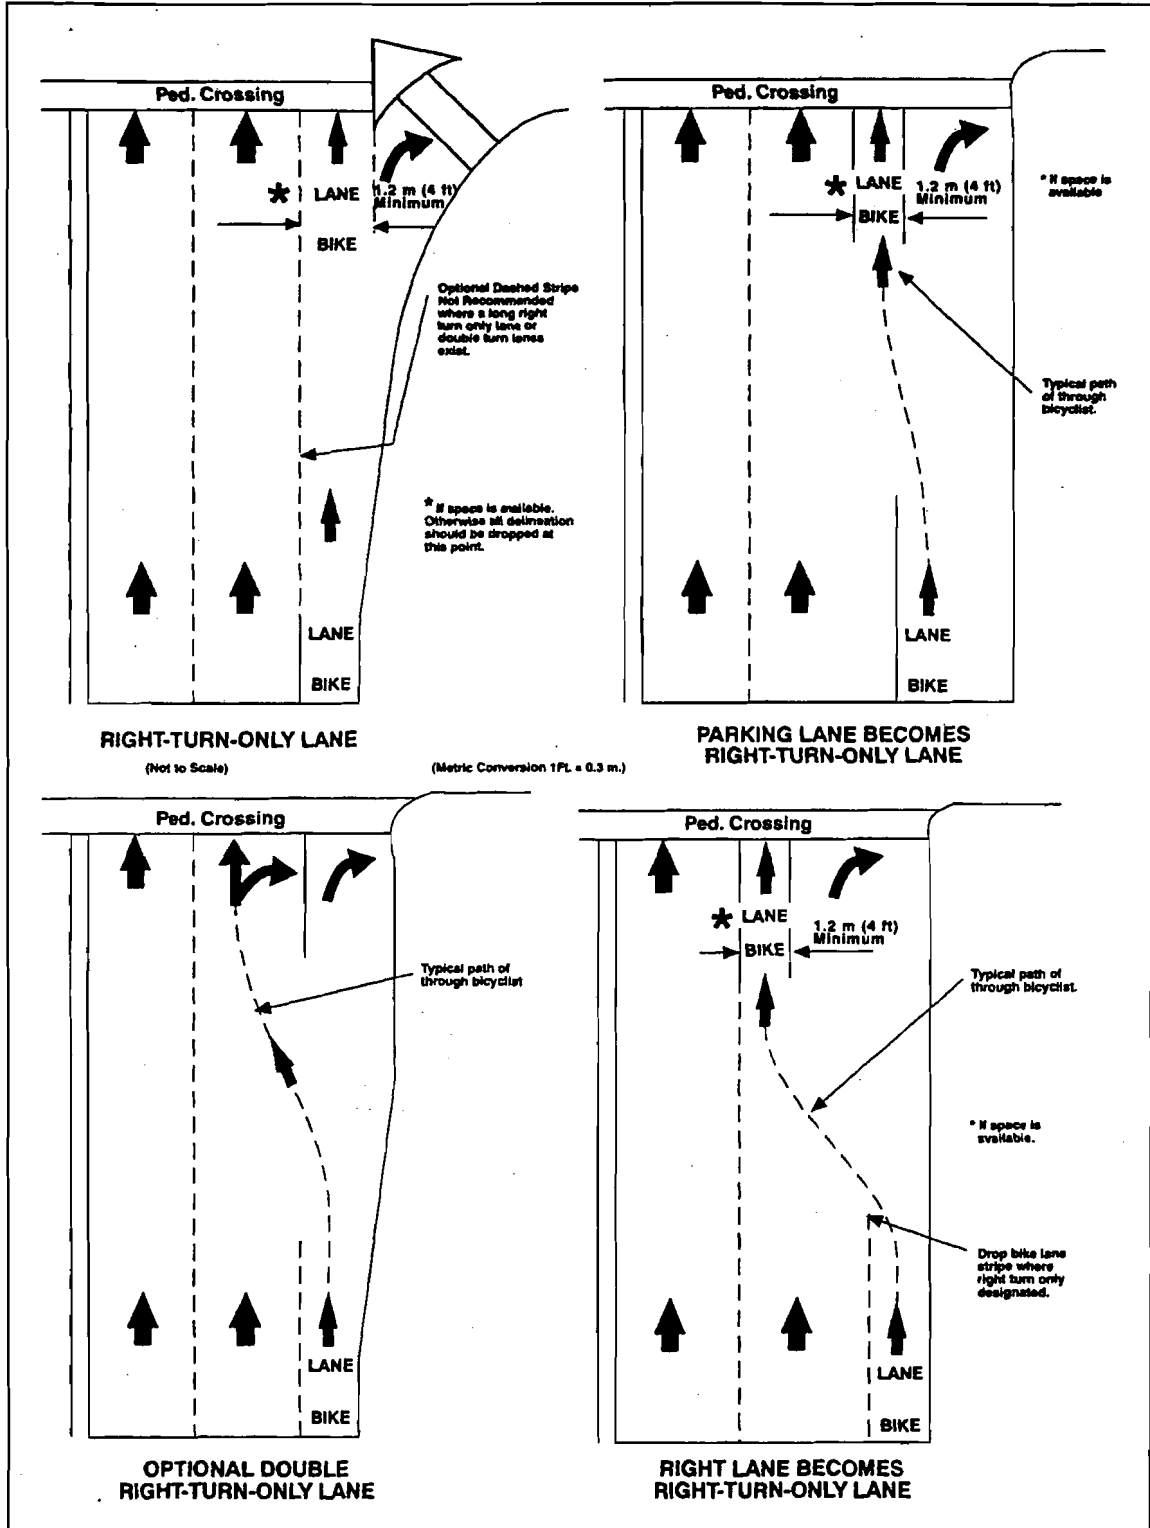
Ped. Crossing

* LANE

BIKE

1.2 m (4 ft) Minimum

Optional Dashed Stripe Not Recommended where a long right turn only lane or double turn lanes exist.

* If space is available. Otherwise all delineation should be dropped at this point.

LANE

BIKE

RIGHT-TURN-ONLY LANE

(Not to Scale)

Ped. Crossing

* LANE

BIKE

1.2 m (4 ft) Minimum

* If space is available

Typical path of through bicyclist.

LANE

BIKE

PARKING LANE BECOMES RIGHT-TURN-ONLY LANE

(Metric Conversion 1Ft. = 0.3 m.)

Ped. Crossing

Typical path of through bicyclist

LANE

BIKE

OPTIONAL DOUBLE RIGHT-TURN-ONLY LANE

Ped. Crossing

* LANE

BIKE

1.2 m (4 ft) Minimum

Typical path of through bicyclist.

* If space is available.

Drop bike lane stripe where right turn only designated.

LANE

BIKE

RIGHT LANE BECOMES RIGHT-TURN-ONLY LANE